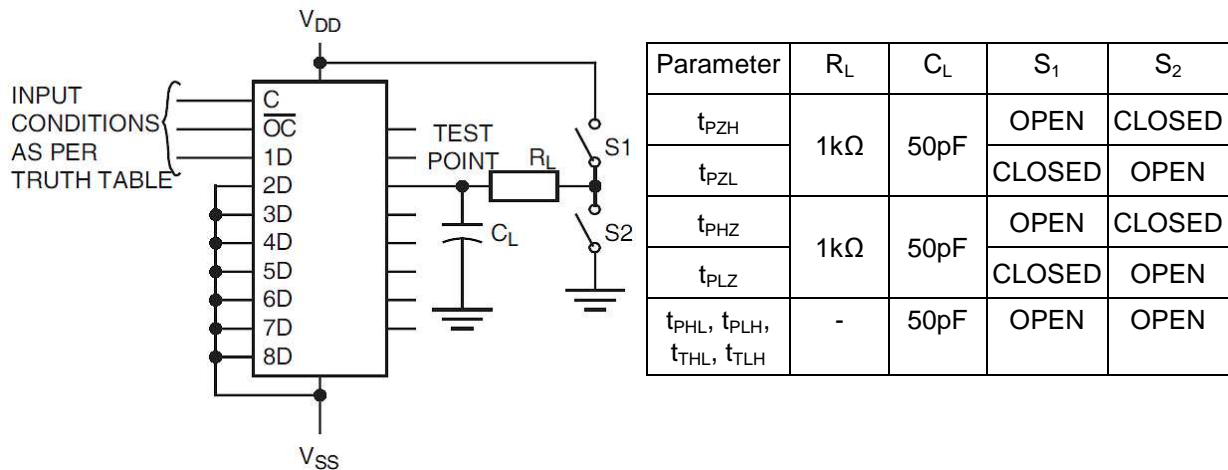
$V_{DD}$

INPUT CONDITIONS AS PER TRUTH TABLE

C
$\overline{OC}$
1D
2D
3D
4D
5D
6D
7D
8D

TEST POINT

$R_L$

S1

$C_L$

S2

$V_{SS}$

| Parameter | $R_L$ | $C_L$ | $S_1$ | $S_2$ |
|---|---|---|---|---|
| $t_{PZH}$ | 1kΩ | 50pF | OPEN | CLOSED |
| $t_{PZL}$ | | | CLOSED | OPEN |
| $t_{PHZ}$ | 1kΩ | 50pF | OPEN | CLOSED |
| $t_{PLZ}$ | | | CLOSED | OPEN |
| $t_{PHL}$, $t_{PLH}$, $t_{THL}$, $t_{TLH}$ | - | 50pF | OPEN | OPEN |